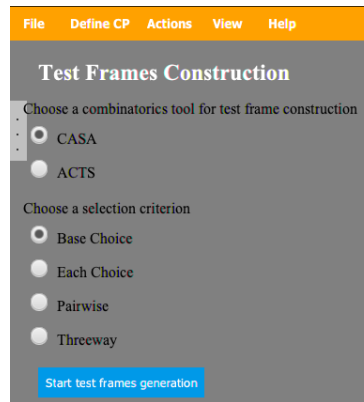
File Define CP Actions View Help

Test Frames Construction

Choose a combinatorics tool for test frame construction

CASA

ACTS

Choose a selection criterion

Base Choice

Each Choice

Pairwise

Threeway

Start test frames generation